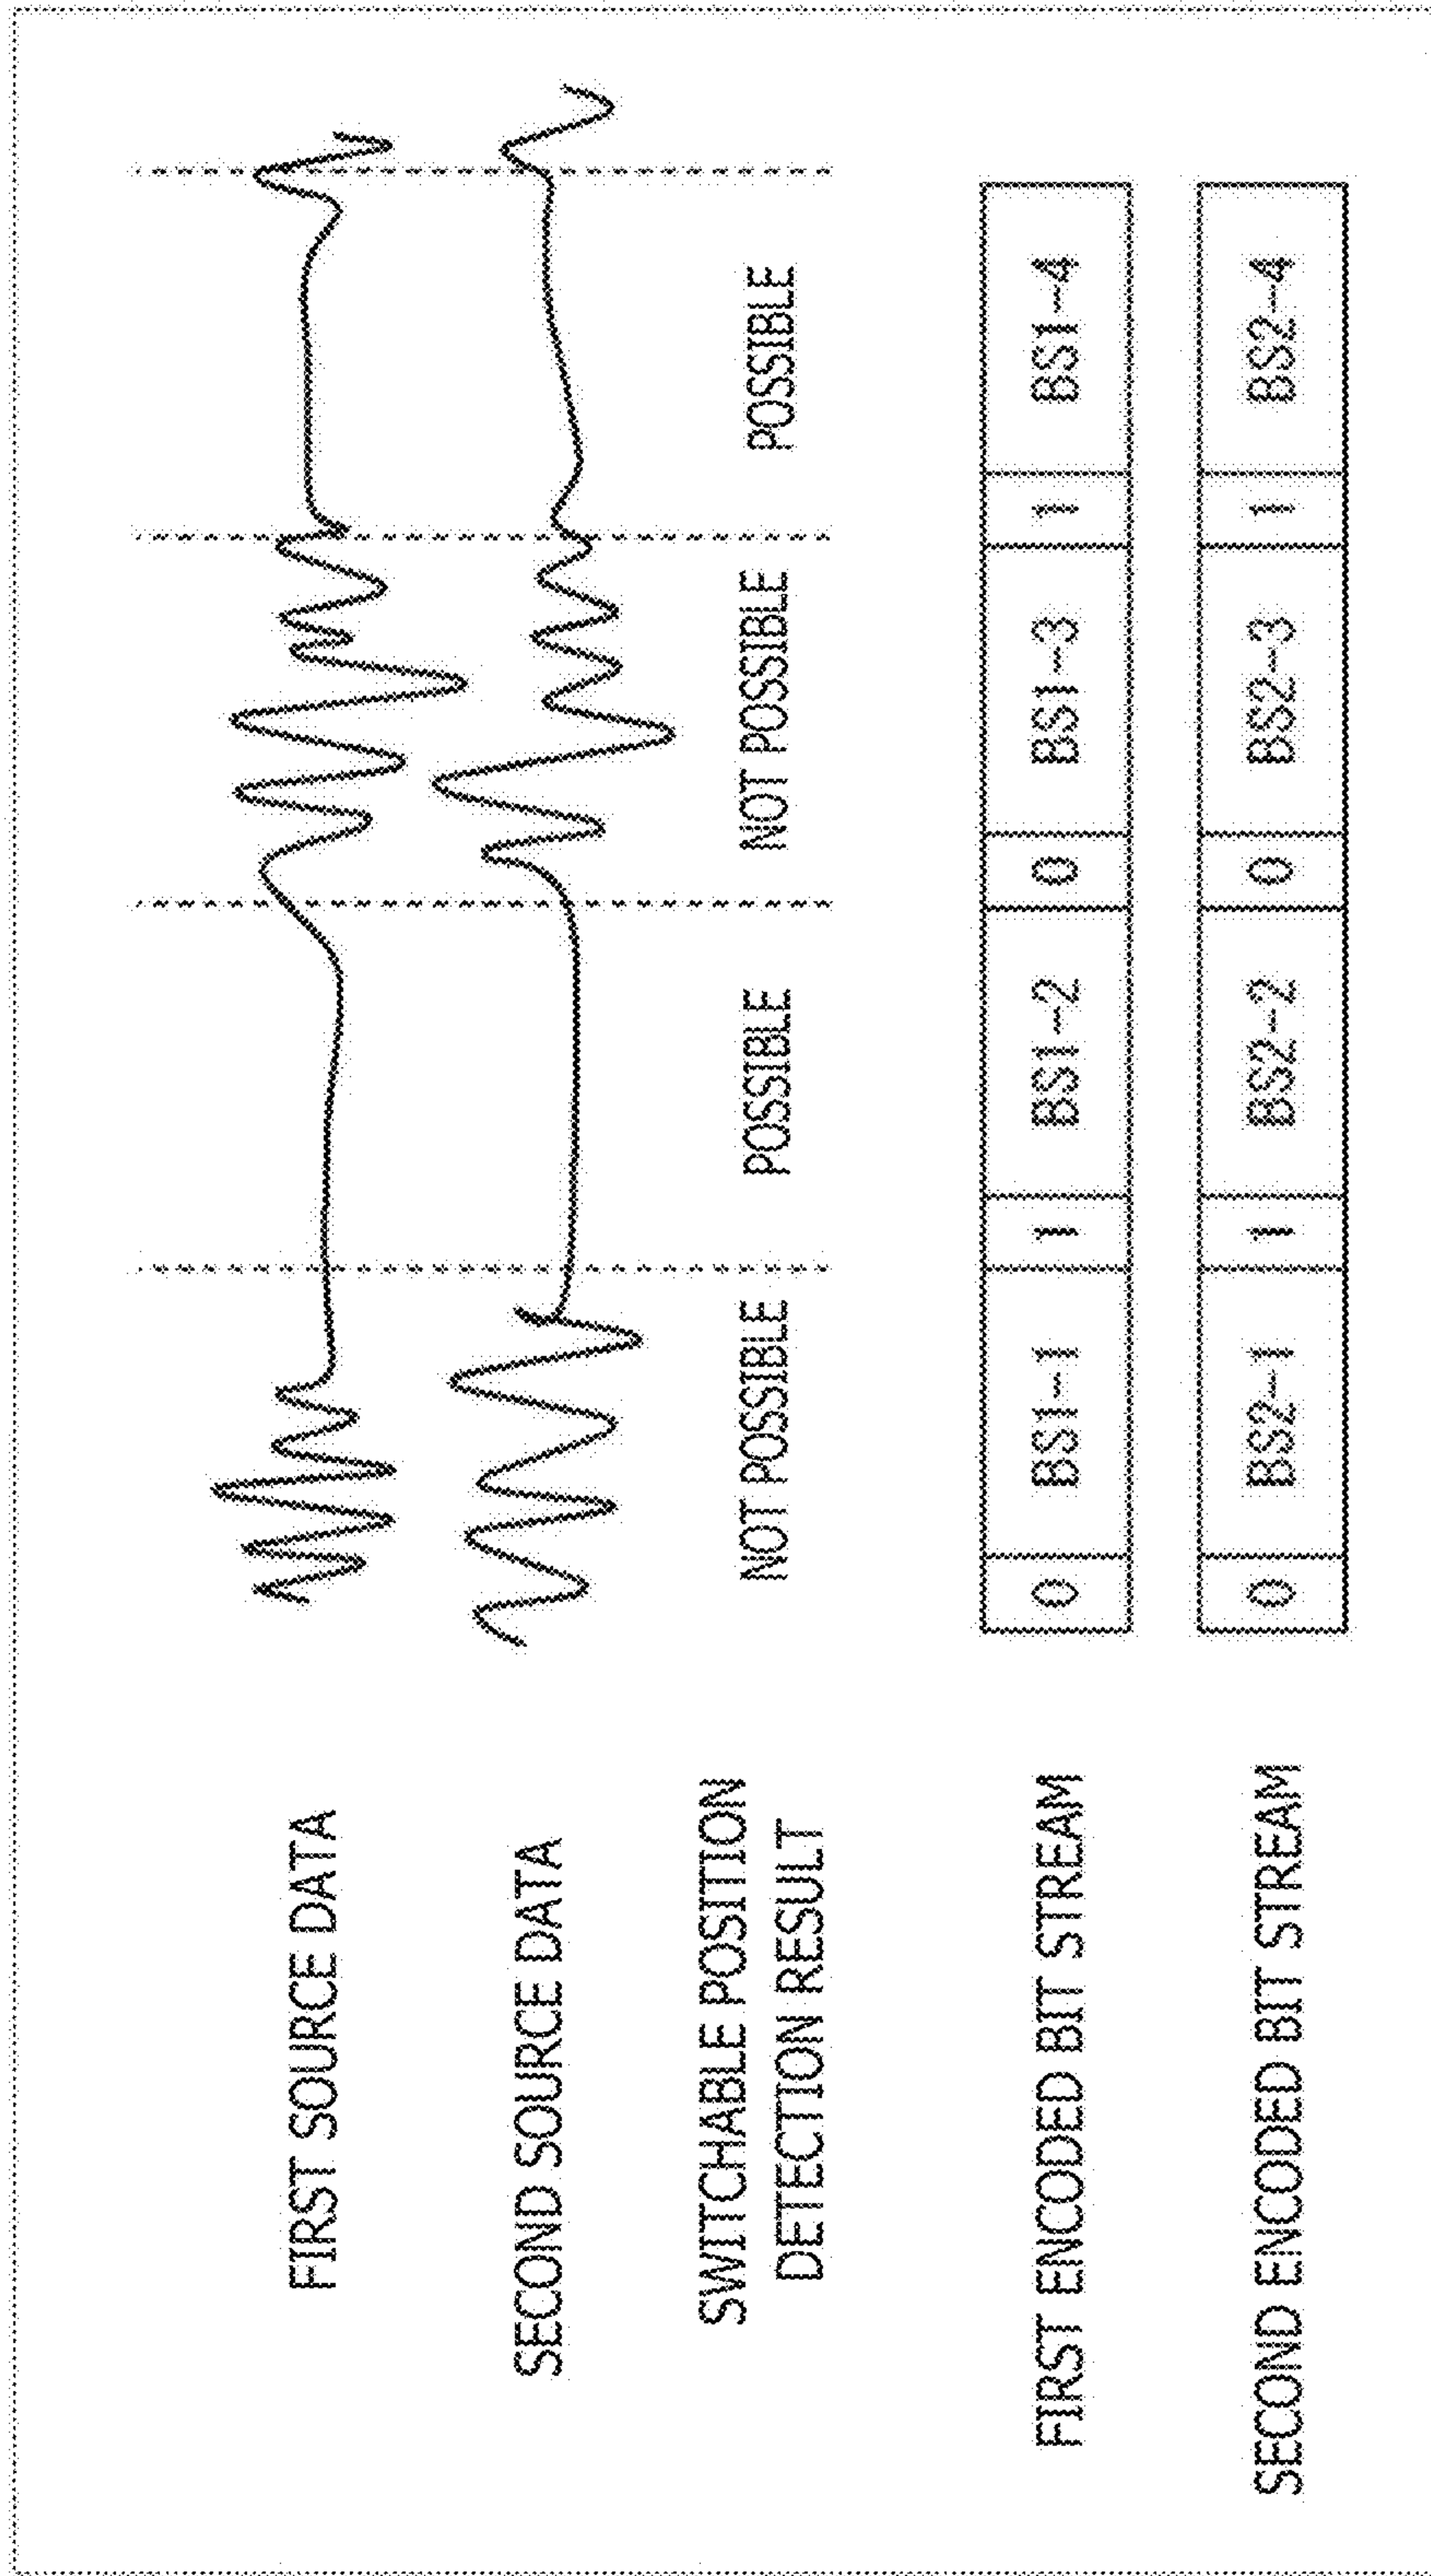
FIRST SOURCE DATA

SECOND SOURCE DATA

SWITCHABLE POSITION DETECTION RESULT

NOT POSSIBLE

POSSIBLE

NOT POSSIBLE

POSSIBLE

FIRST ENCODED BIT STREAM

| 0 | BS1-1 | 1 | BS1-2 | 0 | BS1-3 | 1 | BS1-4 |
|---|---|---|---|---|---|---|---|

SECOND ENCODED BIT STREAM

| 0 | BS2-1 | 1 | BS2-2 | 0 | BS2-3 | 1 | BS2-4 |
|---|---|---|---|---|---|---|---|